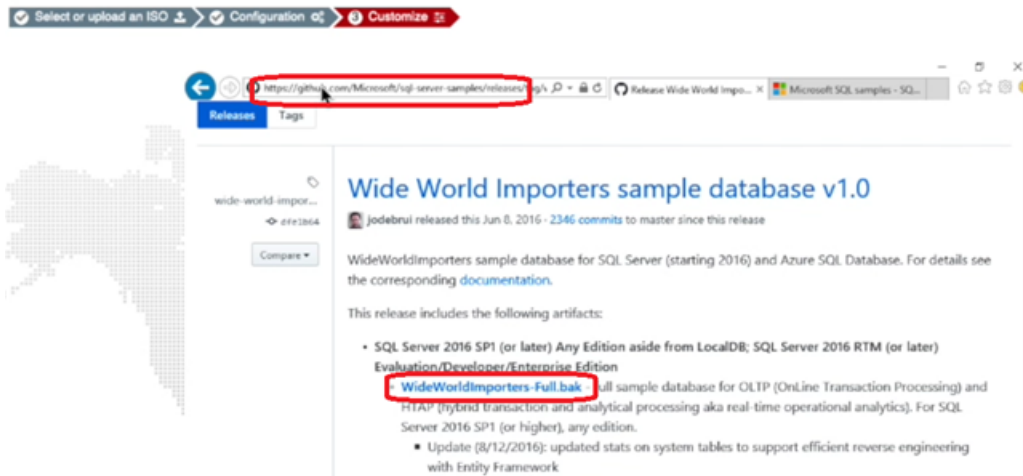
Select or upload an ISO
Configuration
3 Customize

https://github.com/Microsoft/sql-server-samples/releases/tag/s
Release Wide World Impo...
Microsoft SQL samples - SQ...

Releases
Tags

wide-world-impor...
dfe1864
Compare ▾

Wide World Importers sample database v1.0

jodebrui released this Jun 8, 2016 · 2346 commits to master since this release

WideWorldImporters sample database for SQL Server (starting 2016) and Azure SQL Database. For details see the corresponding documentation.

This release includes the following artifacts:

• SQL Server 2016 SP1 (or later) Any Edition aside from LocalDB; SQL Server 2016 RTM (or later) Evaluation/Developer/Enterprise Edition
◦ WideWorldImporters-Full.bak - full sample database for OLTP (OnLine Transaction Processing) and HTAP (hybrid transaction and analytical processing aka real-time operational analytics). For SQL Server 2016 SP1 (or higher), any edition.
▪ Update (8/12/2016): updated stats on system tables to support efficient reverse engineering with Entity Framework